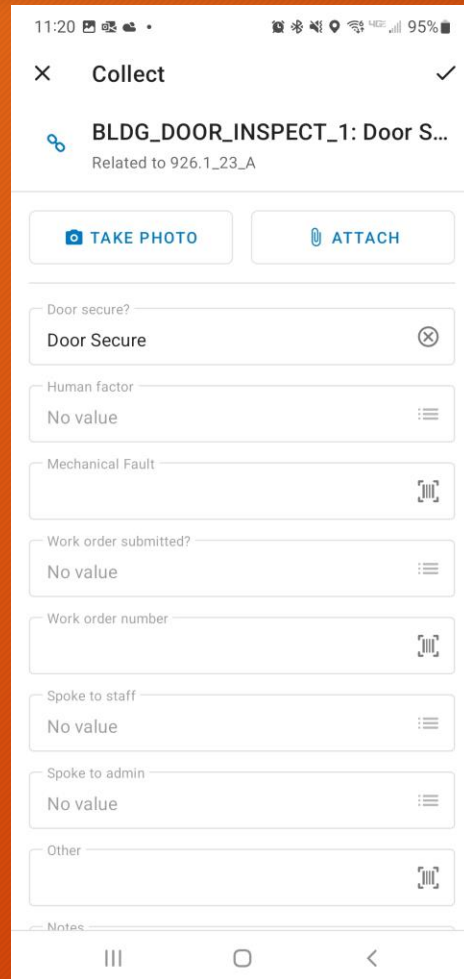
11:20 95%

Collect

BLDG_DOOR_INSPECT_1: Door S...
Related to 926.1_23_A

TAKE PHOTO

ATTACH

Door secure?
Door Secure

Human factor
No value

Mechanical Fault

Work order submitted?
No value

Work order number

Spoke to staff
No value

Spoke to admin
No value

Other

Notes